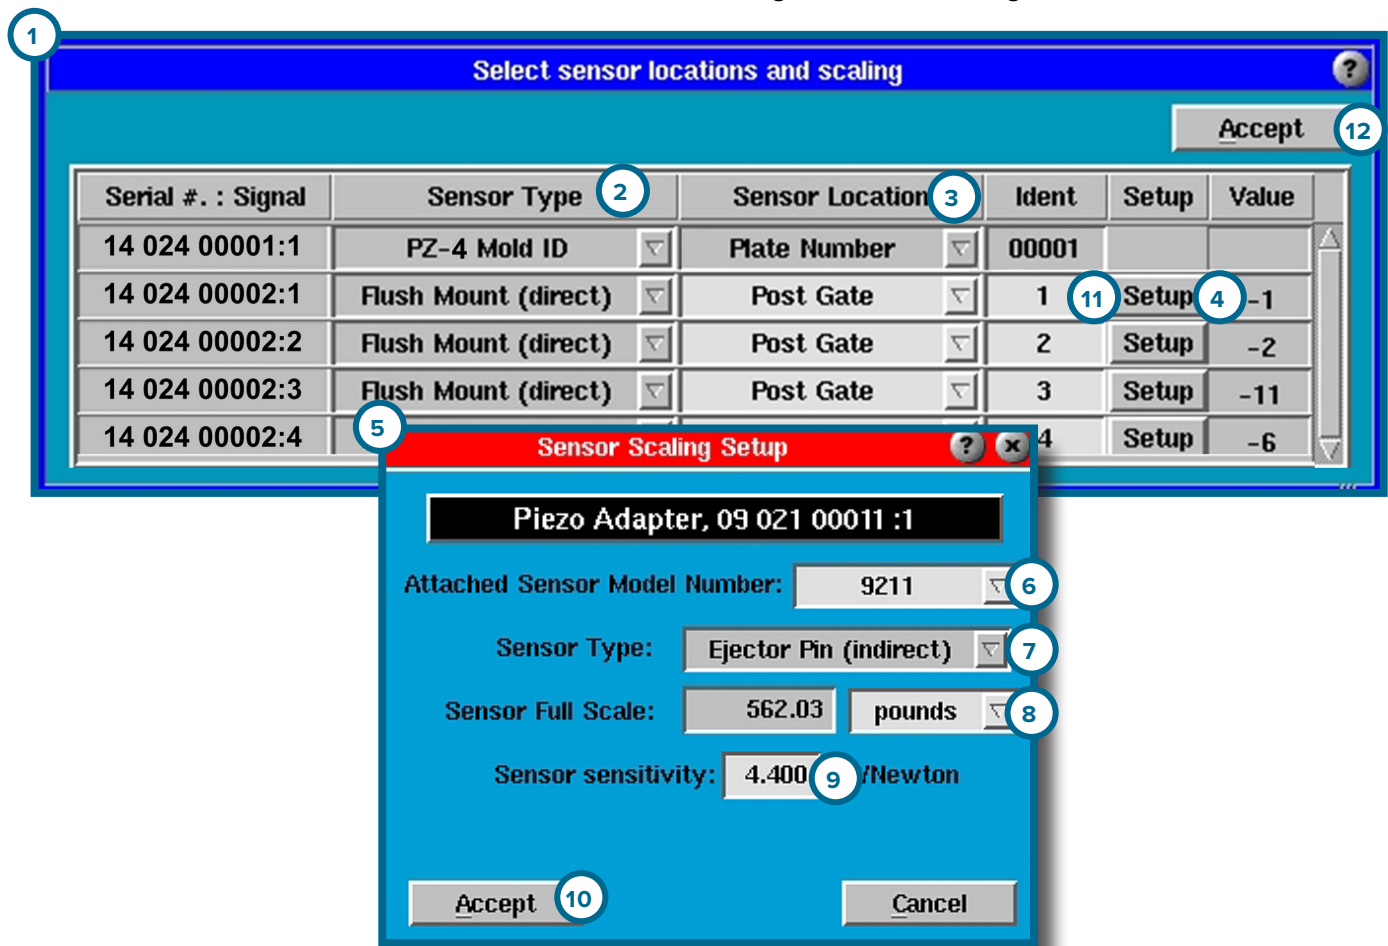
1

Select sensor locations and scaling

?

Accept 12

| Serial #. : Signal | Sensor Type 2 | Sensor Location 3 | Ident | Setup | Value |
|---|---|---|---|---|---|
| 14 024 00001:1 | PZ-4 Mold ID | Plate Number | 00001 | | |
| 14 024 00002:1 | Flush Mount (direct) | Post Gate | 1 11 | Setup 4 | -1 |
| 14 024 00002:2 | Flush Mount (direct) | Post Gate | 2 | Setup | -2 |
| 14 024 00002:3 | Flush Mount (direct) | Post Gate | 3 | Setup | -11 |
| 14 024 00002:4 | | | 4 | Setup | -6 |

5

Sensor Scaling Setup

Piezo Adapter, 09 021 00011 :1

Attached Sensor Model Number: 9211 6

Sensor Type: Ejector Pin (indirect) 7

Sensor Full Scale: 562.03 pounds 8

Sensor sensitivity: 4.400 9 /Newton

Accept 10

Cancel